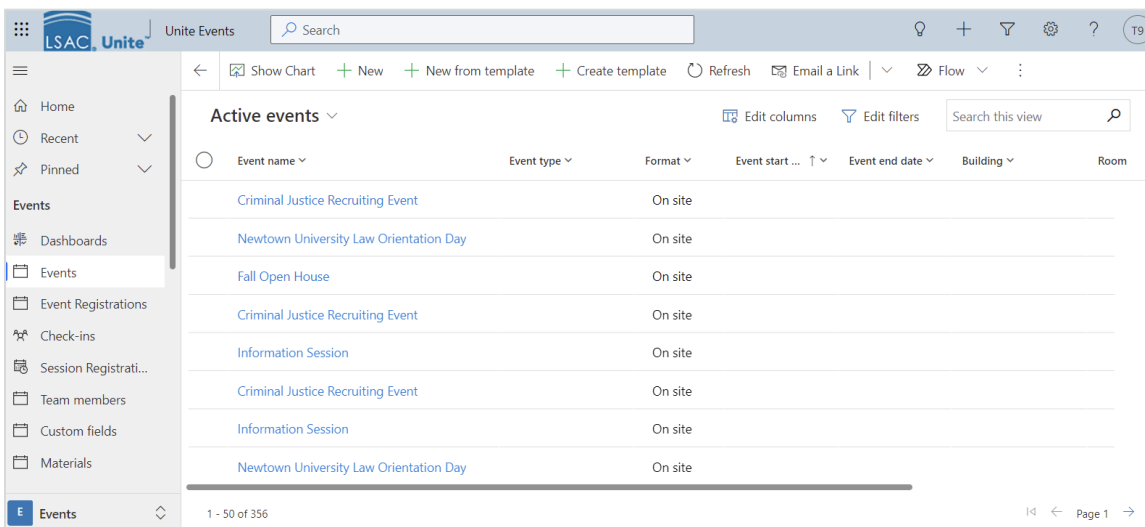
LSAC Unite | Unite Events | Search | T9

Show Chart | + New | + New from template | + Create template | Refresh | Email a Link | Flow

Home
Recent
Pinned
Events
Dashboards
Events
Event Registrations
Check-ins
Session Registrati...
Team members
Custom fields
Materials

E Events

Active events

Edit columns | Edit filters | Search this view

| Event name | Event type | Format | Event start ... | Event end date | Building | Room |
|---|---|---|---|---|---|---|
| Criminal Justice Recruiting Event | | On site | | | | |
| Newtown University Law Orientation Day | | On site | | | | |
| Fall Open House | | On site | | | | |
| Criminal Justice Recruiting Event | | On site | | | | |
| Information Session | | On site | | | | |
| Criminal Justice Recruiting Event | | On site | | | | |
| Information Session | | On site | | | | |
| Newtown University Law Orientation Day | | On site | | | | |

1 - 50 of 356

Page 1